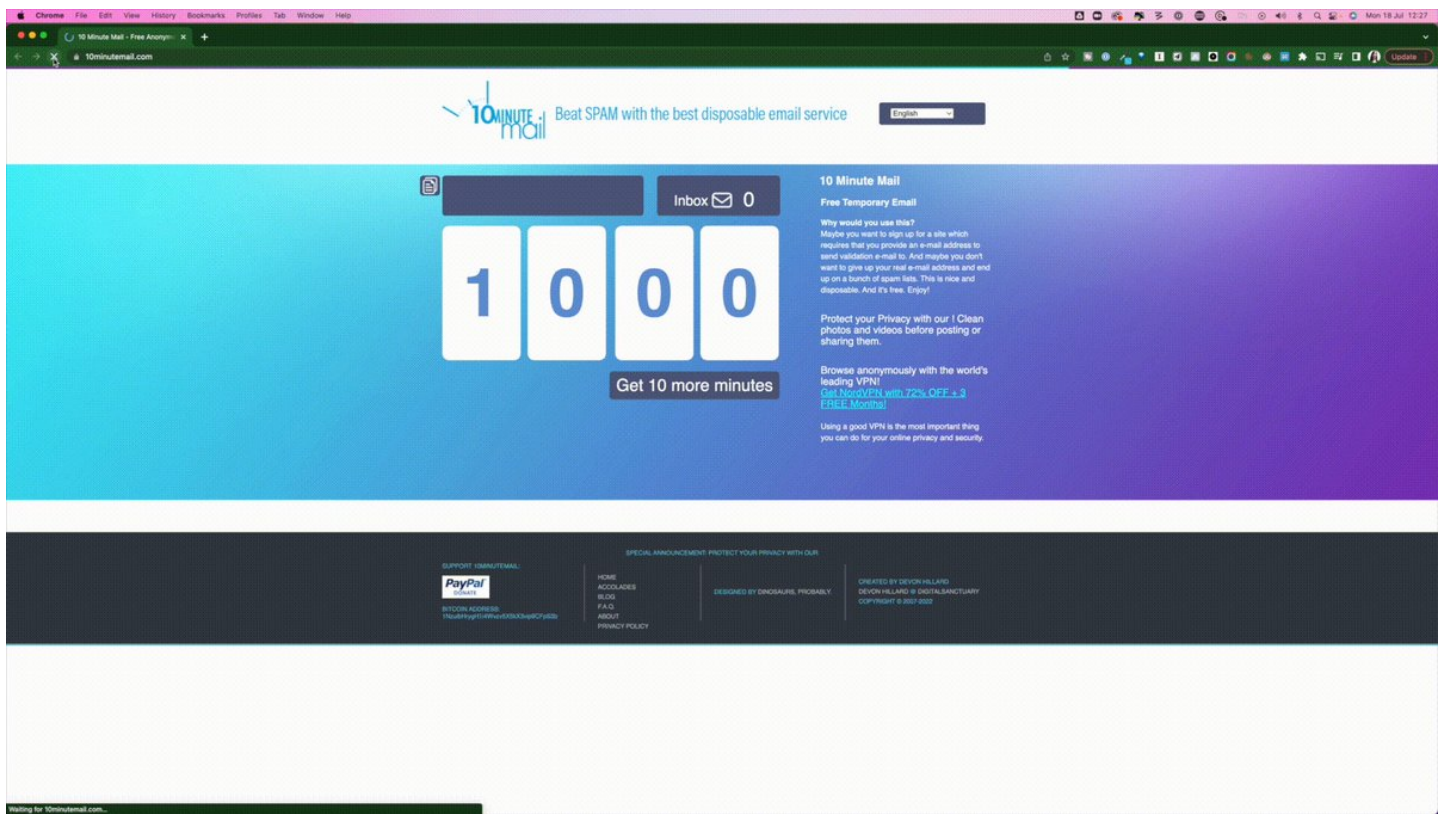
Chrome File Edit View History Bookmarks Profiles Tab Window Help

Mon 18 Jul 12:27

10 Minute Mail - Free Anonym

10minutemail.com

Update

10MINUTE mail Beat SPAM with the best disposable email service

English

Inbox 0

1 0 0 0

Get 10 more minutes

10 Minute Mail

Free Temporary Email

Why would you use this?
Maybe you want to sign up for a site which requires that you provide an e-mail address to send validation e-mail to. And maybe you don't want to give up your real e-mail address and end up on a bunch of spam lists. This is nice and disposable. And it's free. Enjoy!

Protect your Privacy with our ! Clean photos and videos before posting or sharing them.

Browse anonymously with the world's leading VPN!
Get NordVPN with 72% OFF + 3 FREE Months!

Using a good VPN is the most important thing you can do for your online privacy and security.

SPECIAL ANNOUNCEMENT: PROTECT YOUR PRIVACY WITH OUR

SUPPORT 10MINUTEMAIL:

PayPal DONATE

BITCOIN ADDRESS:
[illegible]

HOME
ACCOLADES
BLOG
F.A.Q.
ABOUT
PRIVACY POLICY

DESIGNED BY DINOSAURS, PROBABLY.

CREATED BY DEVON HILLARD
DEVON HILLARD @ DIGITALSANCTUARY
COPYRIGHT © 2007-2022

Waiting for 10minutemail.com...